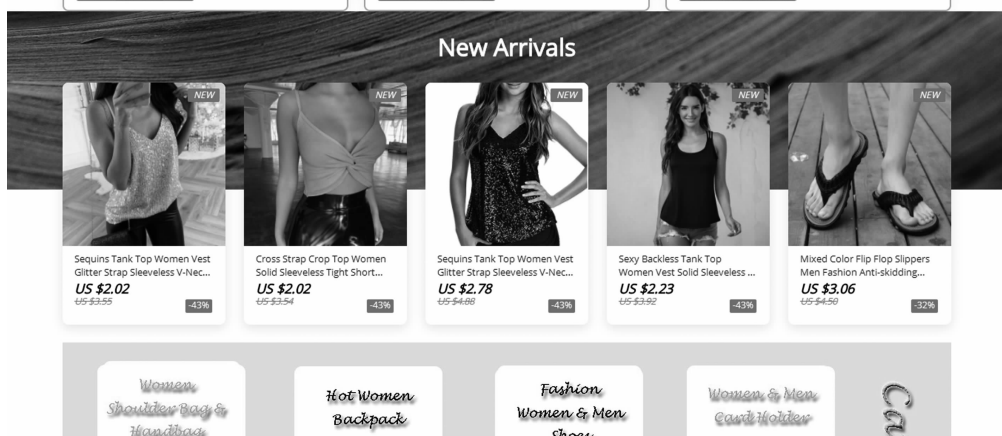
New Arrivals

NEW
Sequins Tank Top Women Vest Glitter Strap Sleeveless V-Nec...
US $2.02
US $3.55
-43%

NEW
Cross Strap Crop Top Women Solid Sleeveless Tight Short...
US $2.02
US $3.54
-43%

NEW
Sequins Tank Top Women Vest Glitter Strap Sleeveless V-Nec...
US $2.78
US $4.88
-43%

NEW
Sexy Backless Tank Top Women Vest Solid Sleeveless ...
US $2.23
US $3.92
-43%

NEW
Mixed Color Flip Flop Slippers Men Fashion Anti-skidding...
US $3.06
US $4.50
-32%

Women Shoulder Bag & Handbag

Hot Women Backpack

Fashion Women & Men Shoe

Women & Men Card Holder

Ca